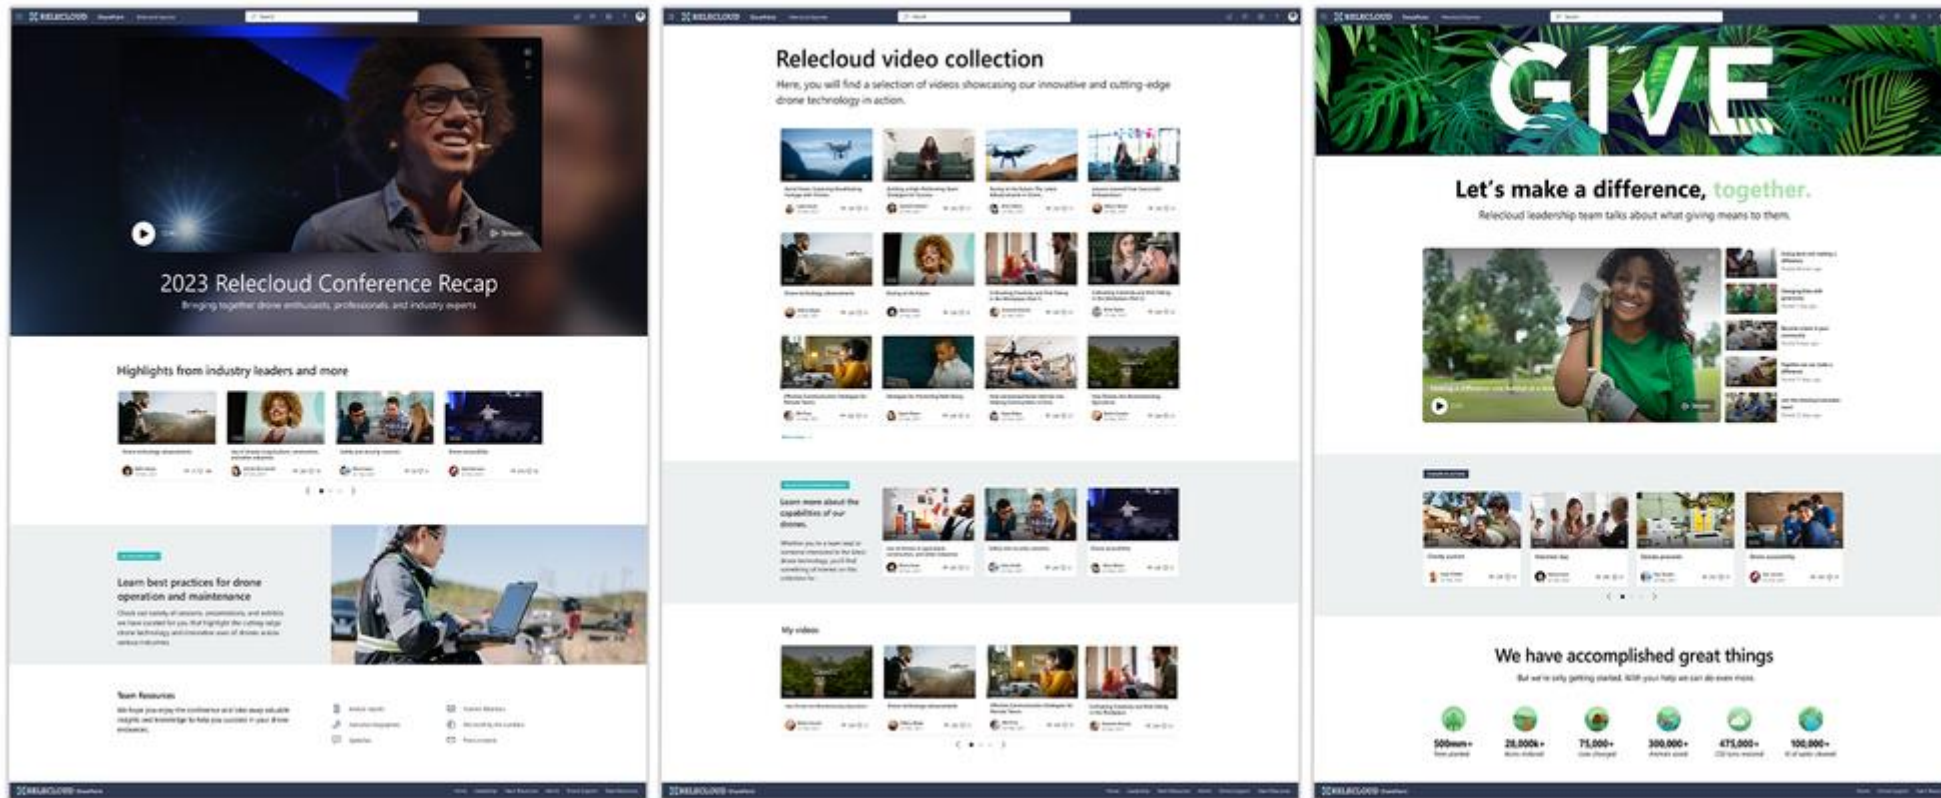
RELECLOUD SharePoint

2023 Relecloud Conference Recap
Bringing together drone enthusiasts, professionals, and industry experts

Highlights from industry leaders and more

Learn best practices for drone operation and maintenance

Team Resources

RELECLOUD SharePoint

Relecloud video collection
Here, you will find a selection of videos showcasing our innovative and cutting-edge drone technology in action.

Learn more about the capabilities of our drones.

My videos

RELECLOUD SharePoint

GIVE

Let's make a difference, together.
Relecloud leadership team talks about what giving means to them.

We have accomplished great things
But we're only getting started. With your help we can do even more.

500mm+
28,000k+
75,000+
300,000+
475,000+
100,000+